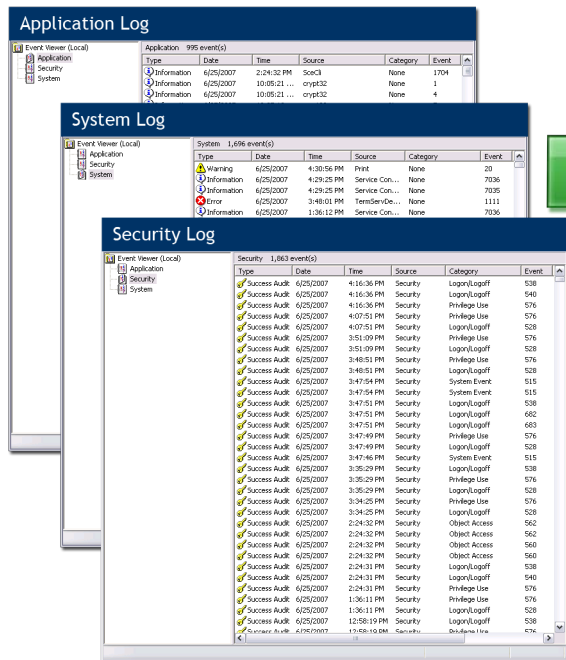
Application Log

Event Viewer (Local)
Application
Security
System

Application 995 event(s)

| Type | Date | Time | Source | Category | Event |
|---|---|---|---|---|---|
| Information | 6/25/2007 | 2:24:32 PM | SceCli | None | 1704 |
| Information | 6/25/2007 | 10:05:21 ... | crypt32 | None | 1 |
| Information | 6/25/2007 | 10:05:21 ... | crypt32 | None | 4 |

System Log

Event Viewer (Local)
Application
Security
System

System 1,696 event(s)

| Type | Date | Time | Source | Category | Event |
|---|---|---|---|---|---|
| Warning | 6/25/2007 | 4:30:56 PM | Print | None | 20 |
| Information | 6/25/2007 | 4:29:25 PM | Service Con... | None | 7036 |
| Information | 6/25/2007 | 4:29:25 PM | Service Con... | None | 7035 |
| Error | 6/25/2007 | 3:48:01 PM | TermServDe... | None | 1111 |
| Information | 6/25/2007 | 1:36:12 PM | Service Con... | None | 7036 |

Security Log

Event Viewer (Local)
Application
Security
System

Security 1,863 event(s)

| Type | Date | Time | Source | Category | Event |
|---|---|---|---|---|---|
| Success Audit | 6/25/2007 | 4:16:36 PM | Security | Logon/Logoff | 538 |
| Success Audit | 6/25/2007 | 4:16:36 PM | Security | Logon/Logoff | 540 |
| Success Audit | 6/25/2007 | 4:16:36 PM | Security | Privilege Use | 576 |
| Success Audit | 6/25/2007 | 4:07:51 PM | Security | Privilege Use | 576 |
| Success Audit | 6/25/2007 | 4:07:51 PM | Security | Logon/Logoff | 528 |
| Success Audit | 6/25/2007 | 3:51:09 PM | Security | Privilege Use | 576 |
| Success Audit | 6/25/2007 | 3:51:09 PM | Security | Logon/Logoff | 528 |
| Success Audit | 6/25/2007 | 3:48:51 PM | Security | Privilege Use | 576 |
| Success Audit | 6/25/2007 | 3:48:51 PM | Security | Logon/Logoff | 528 |
| Success Audit | 6/25/2007 | 3:47:54 PM | Security | System Event | 515 |
| Success Audit | 6/25/2007 | 3:47:54 PM | Security | System Event | 515 |
| Success Audit | 6/25/2007 | 3:47:51 PM | Security | Logon/Logoff | 538 |
| Success Audit | 6/25/2007 | 3:47:51 PM | Security | Logon/Logoff | 682 |
| Success Audit | 6/25/2007 | 3:47:51 PM | Security | Logon/Logoff | 683 |
| Success Audit | 6/25/2007 | 3:47:49 PM | Security | Privilege Use | 576 |
| Success Audit | 6/25/2007 | 3:47:49 PM | Security | Logon/Logoff | 528 |
| Success Audit | 6/25/2007 | 3:47:46 PM | Security | System Event | 515 |
| Success Audit | 6/25/2007 | 3:35:29 PM | Security | Logon/Logoff | 538 |
| Success Audit | 6/25/2007 | 3:35:29 PM | Security | Privilege Use | 576 |
| Success Audit | 6/25/2007 | 3:35:29 PM | Security | Logon/Logoff | 528 |
| Success Audit | 6/25/2007 | 3:34:25 PM | Security | Privilege Use | 576 |
| Success Audit | 6/25/2007 | 3:34:25 PM | Security | Logon/Logoff | 528 |
| Success Audit | 6/25/2007 | 2:24:32 PM | Security | Object Access | 562 |
| Success Audit | 6/25/2007 | 2:24:32 PM | Security | Object Access | 562 |
| Success Audit | 6/25/2007 | 2:24:32 PM | Security | Object Access | 560 |
| Success Audit | 6/25/2007 | 2:24:32 PM | Security | Object Access | 560 |
| Success Audit | 6/25/2007 | 2:24:31 PM | Security | Logon/Logoff | 538 |
| Success Audit | 6/25/2007 | 2:24:31 PM | Security | Logon/Logoff | 540 |
| Success Audit | 6/25/2007 | 2:24:31 PM | Security | Privilege Use | 576 |
| Success Audit | 6/25/2007 | 1:36:11 PM | Security | Privilege Use | 576 |
| Success Audit | 6/25/2007 | 1:36:11 PM | Security | Logon/Logoff | 528 |
| Success Audit | 6/25/2007 | 12:58:19 PM | Security | Logon/Logoff | 538 |
| Success Audit | 6/25/2007 | 12:58:19 PM | Security | Privilege Use | 576 |